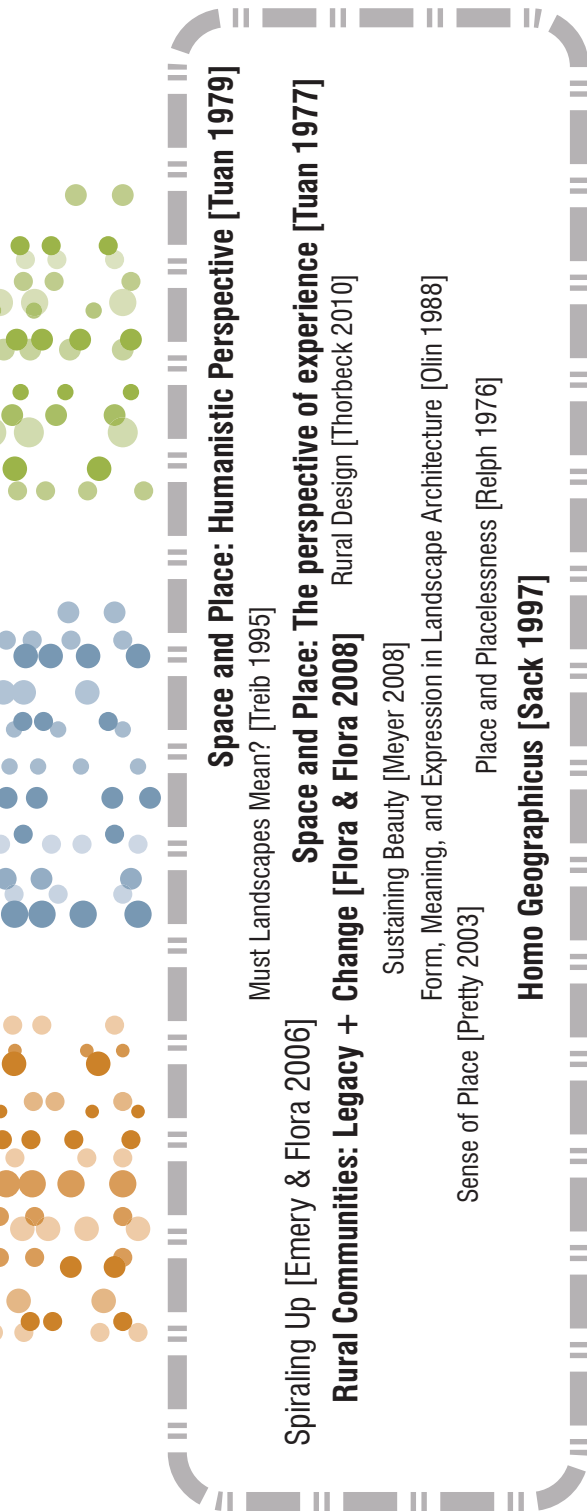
Space and Place: Humanistic Perspective [Tuan 1979]

Must Landscapes Mean? [Treib 1995]

Space and Place: The perspective of experience [Tuan 1977]

Rural Design [Thorbeck 2010]

Spiraling Up [Emery & Flora 2006]

Rural Communities: Legacy + Change [Flora & Flora 2008]

Sustaining Beauty [Meyer 2008]

Form, Meaning, and Expression in Landscape Architecture [Olin 1988]

Sense of Place [Pretty 2003]

Place and Placelessness [Relph 1976]

Homo Geographicus [Sack 1997]